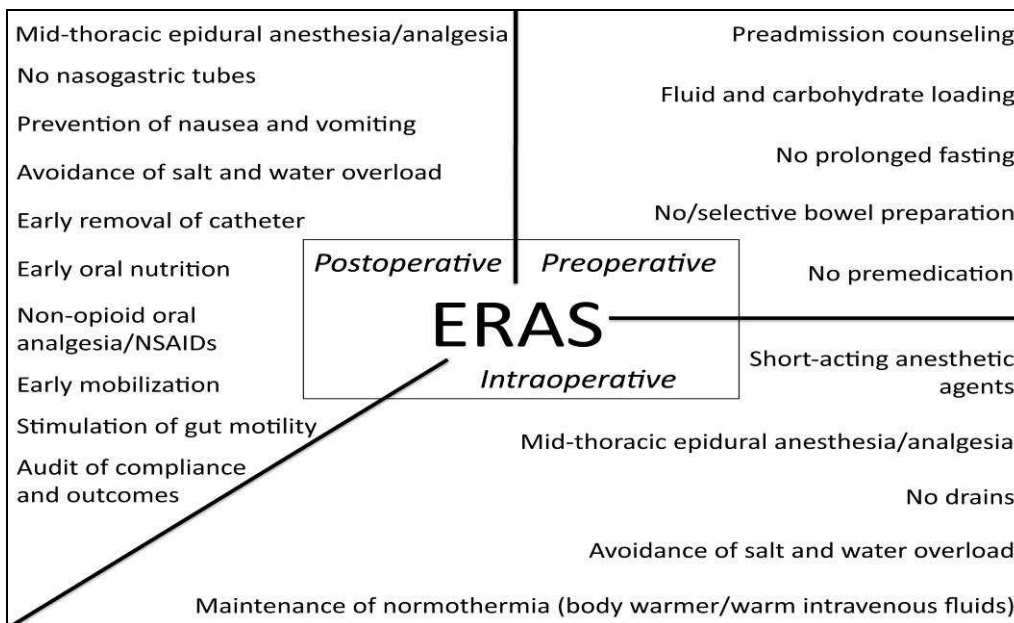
Mid-thoracic epidural anesthesia/analgesia

No nasogastric tubes

Prevention of nausea and vomiting

Avoidance of salt and water overload

Early removal of catheter

Early oral nutrition

Non-opioid oral analgesia/NSAIDs

Early mobilization

Stimulation of gut motility

Audit of compliance and outcomes

Preadmission counseling

Fluid and carbohydrate loading

No prolonged fasting

No/selective bowel preparation

No premedication

Postoperative

Preoperative

ERAS

Intraoperative

Short-acting anesthetic agents

Mid-thoracic epidural anesthesia/analgesia

No drains

Avoidance of salt and water overload

Maintenance of normothermia (body warmer/warm intravenous fluids)